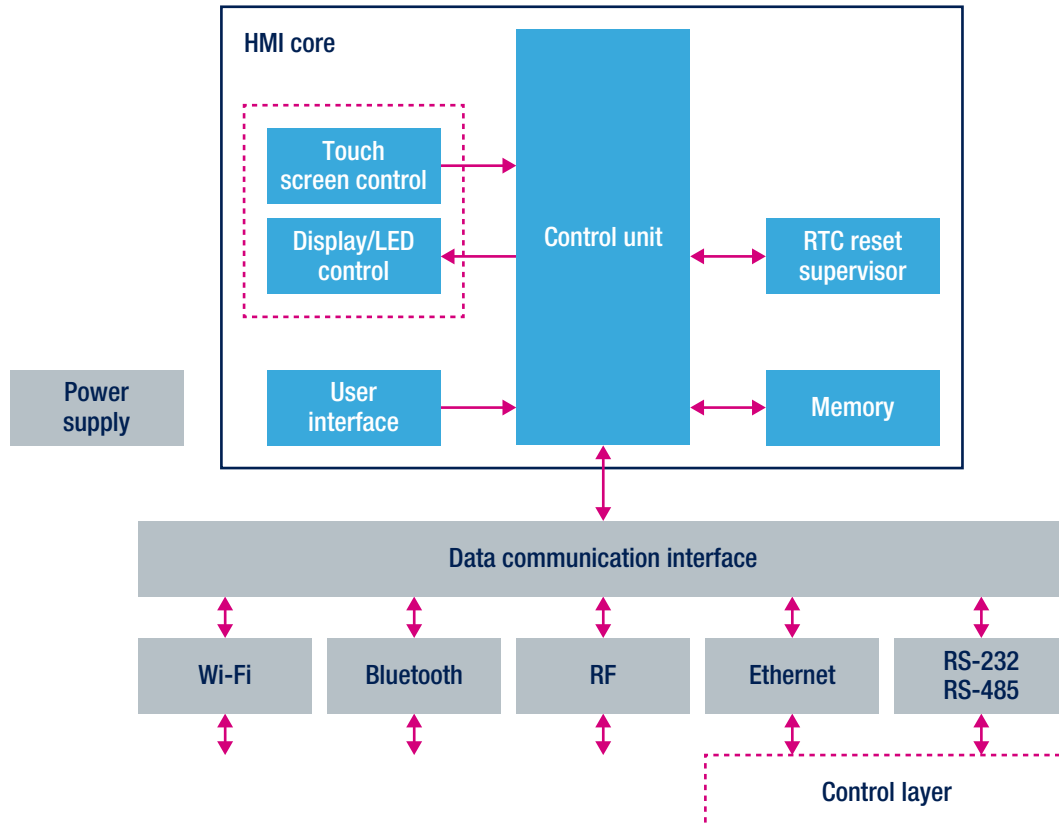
HMI core

Touch screen control

Display/LED control

Control unit

RTC reset supervisor

Power supply

User interface

Memory

Data communication interface

Wi-Fi

Bluetooth

RF

Ethernet

RS-232
RS-485

Control layer